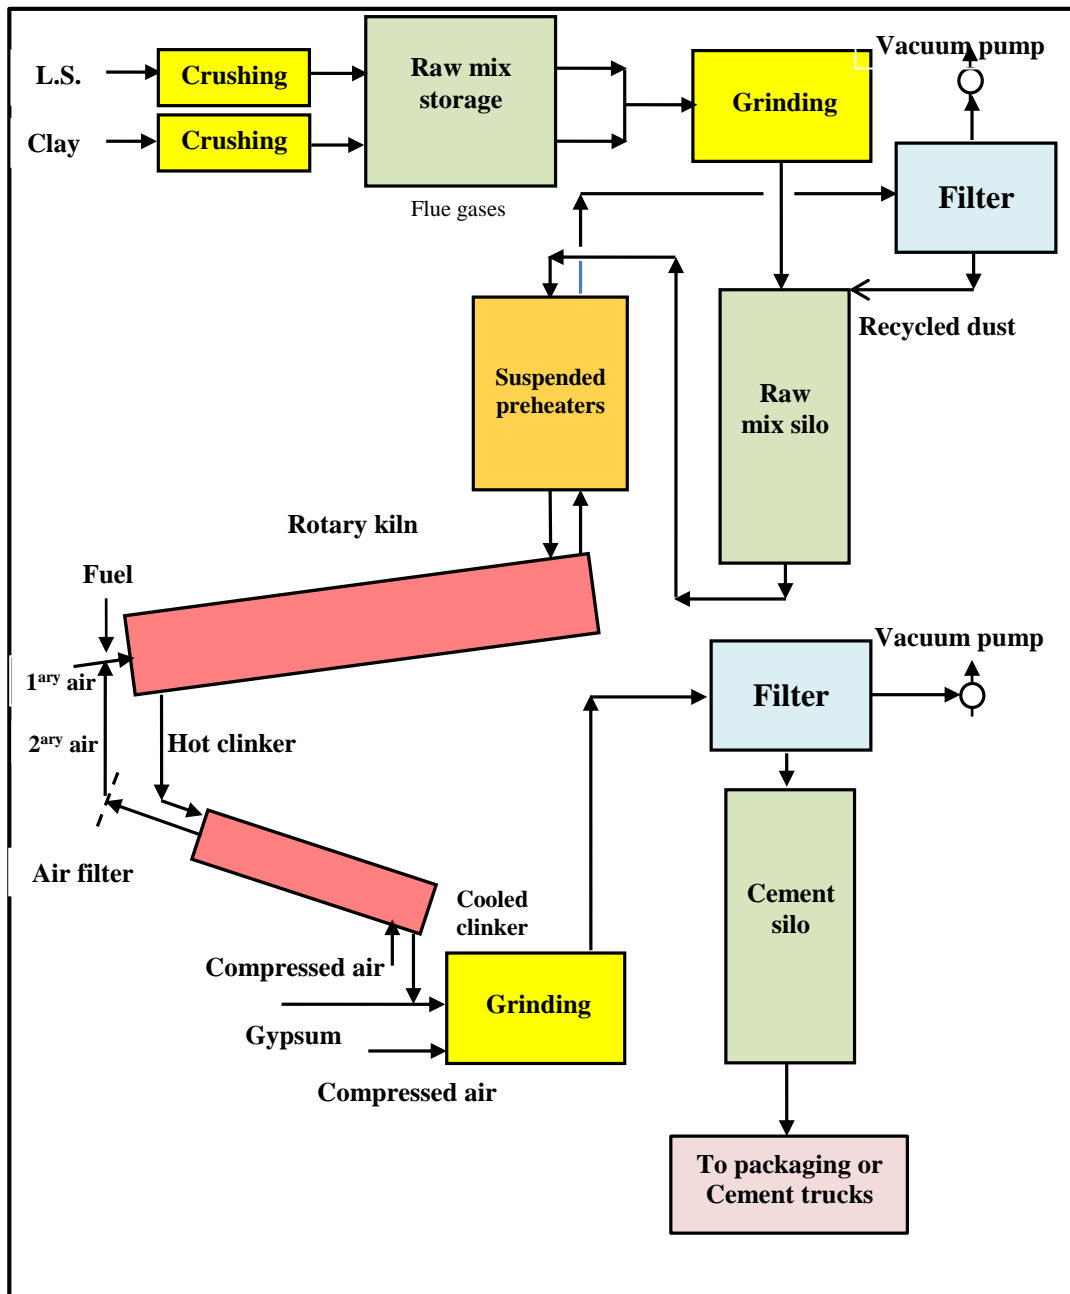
L.S.

Crushing

Clay

Crushing

Raw mix storage

Flue gases

Grinding

Vacuum pump

Filter

Recycled dust

Suspended preheaters

Raw mix silo

Rotary kiln

Fuel

$1^{ary}$ air

$2^{ary}$ air

Hot clinker

Air filter

Vacuum pump

Filter

Cooled clinker

Cement silo

Compressed air

Grinding

Gypsum

Compressed air

To packaging or Cement trucks